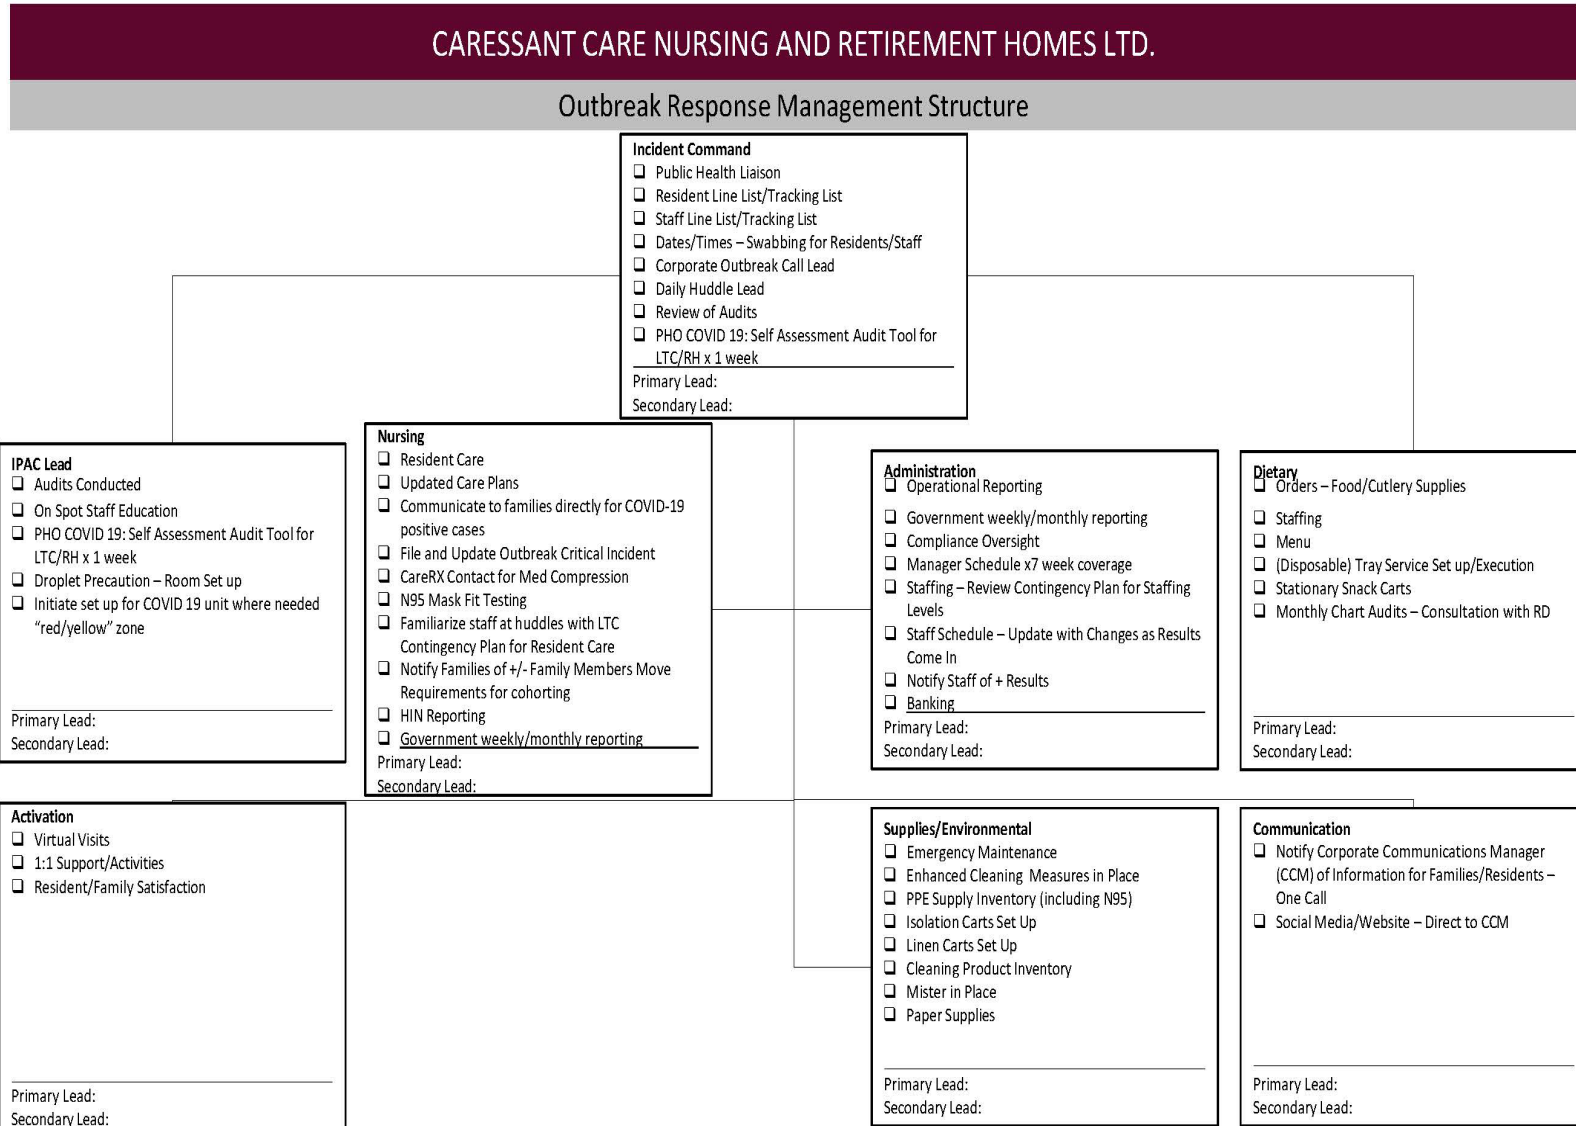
CARESSANT CARE NURSING AND RETIREMENT HOMES LTD.

Outbreak Response Management Structure

Incident Command
❑ Public Health Liaison
❑ Resident Line List/Tracking List
❑ Staff Line List/Tracking List
❑ Dates/Times – Swabbing for Residents/Staff
❑ Corporate Outbreak Call Lead
❑ Daily Huddle Lead
❑ Review of Audits
❑ PHO COVID 19: Self Assessment Audit Tool for LTC/RH x 1 week
Primary Lead:
Secondary Lead:

IPAC Lead
❑ Audits Conducted
❑ On Spot Staff Education
❑ PHO COVID 19: Self Assessment Audit Tool for LTC/RH x 1 week
❑ Droplet Precaution – Room Set up
❑ Initiate set up for COVID 19 unit where needed "red/yellow" zone
Primary Lead:
Secondary Lead:

Nursing
❑ Resident Care
❑ Updated Care Plans
❑ Communicate to families directly for COVID-19 positive cases
❑ File and Update Outbreak Critical Incident
❑ CareRX Contact for Med Compression
❑ N95 Mask Fit Testing
❑ Familiarize staff at huddles with LTC Contingency Plan for Resident Care
❑ Notify Families of +/- Family Members Move Requirements for cohorting
❑ HIN Reporting
❑ Government weekly/monthly reporting
Primary Lead:
Secondary Lead:

Administration
❑ Operational Reporting
❑ Government weekly/monthly reporting
❑ Compliance Oversight
❑ Manager Schedule x7 week coverage
❑ Staffing – Review Contingency Plan for Staffing Levels
❑ Staff Schedule – Update with Changes as Results Come In
❑ Notify Staff of + Results
❑ Banking
Primary Lead:
Secondary Lead:

Dietary
❑ Orders – Food/Cutlery Supplies
❑ Staffing
❑ Menu
❑ (Disposable) Tray Service Set up/Execution
❑ Stationary Snack Carts
❑ Monthly Chart Audits – Consultation with RD
Primary Lead:
Secondary Lead:

Activation
❑ Virtual Visits
❑ 1:1 Support/Activities
❑ Resident/Family Satisfaction
Primary Lead:
Secondary Lead:

Supplies/Environmental
❑ Emergency Maintenance
❑ Enhanced Cleaning Measures in Place
❑ PPE Supply Inventory (including N95)
❑ Isolation Carts Set Up
❑ Linen Carts Set Up
❑ Cleaning Product Inventory
❑ Mister in Place
❑ Paper Supplies
Primary Lead:
Secondary Lead:

Communication
❑ Notify Corporate Communications Manager (CCM) of Information for Families/Residents – One Call
❑ Social Media/Website – Direct to CCM
Primary Lead:
Secondary Lead: